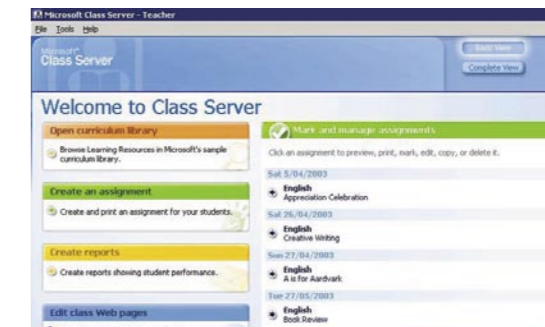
Microsoft Class Server - Teacher
File Tools Help

Microsoft Class Server

Basic View
Complete View

Welcome to Class Server

Open curriculum library
Browse Learning Resources in Microsoft's sample curriculum library.

Create an assignment
Create and print an assignment for your students.

Create reports
Create reports showing student performance.

Edit class Web pages

Mark and manage assignments
Click an assignment to preview, print, mark, edit, copy, or delete it.

Sat 5/04/2003
English
Appreciation Celebration

Sat 26/04/2003
English
Creative Writing

Sun 27/04/2003
English
A is for Aardvark

Tue 27/05/2003
English
Book Review